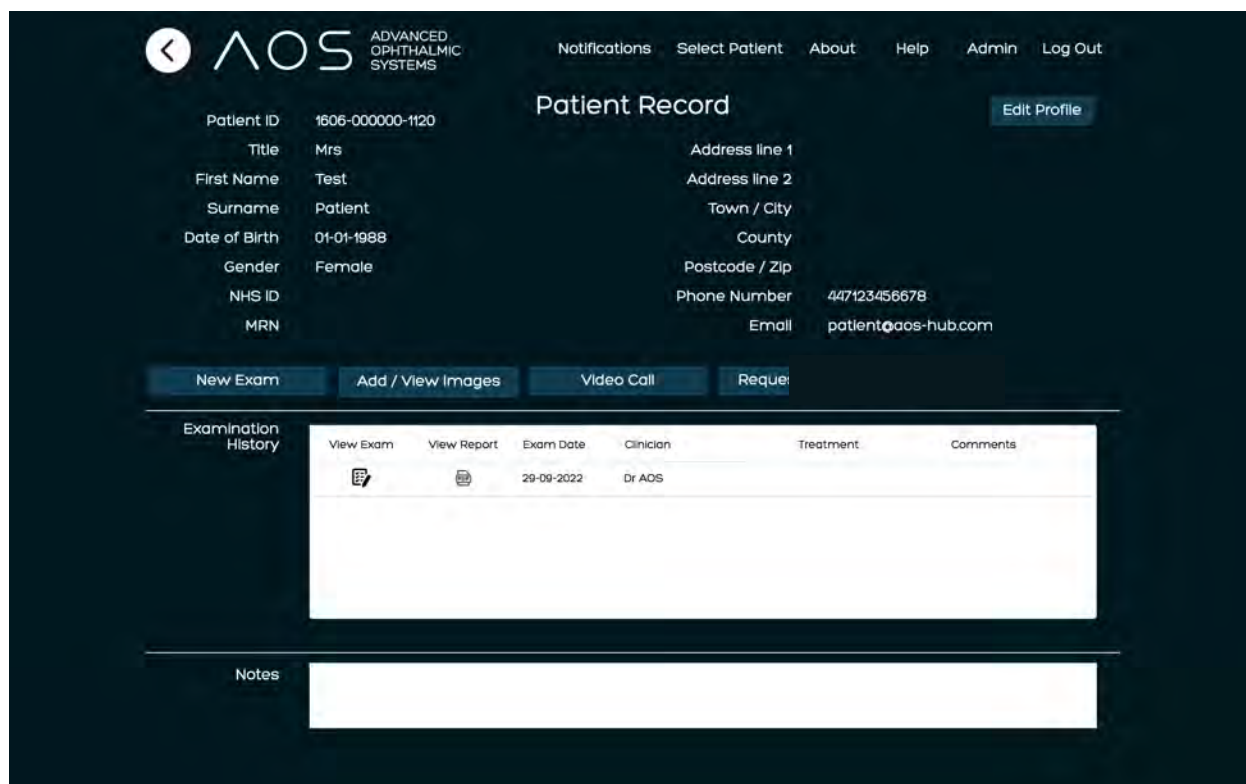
AOS ADVANCED OPHTHALMIC SYSTEMS

Notifications Select Patient About Help Admin Log Out

Patient Record

Edit Profile

Patient ID 1606-000000-1120
Title Mrs
First Name Test
Surname Patient
Date of Birth 01-01-1988
Gender Female
NHS ID
MRN

Address line 1
Address line 2
Town / City
County
Postcode / Zip
Phone Number 447123456678
Email patient@aos-hub.com

New Exam Add / View Images Video Call Reque

Examination History

| View Exam | View Report | Exam Date | Clinician | Treatment | Comments |
|---|---|---|---|---|---|
| | | 29-09-2022 | Dr AOS | | |

Notes